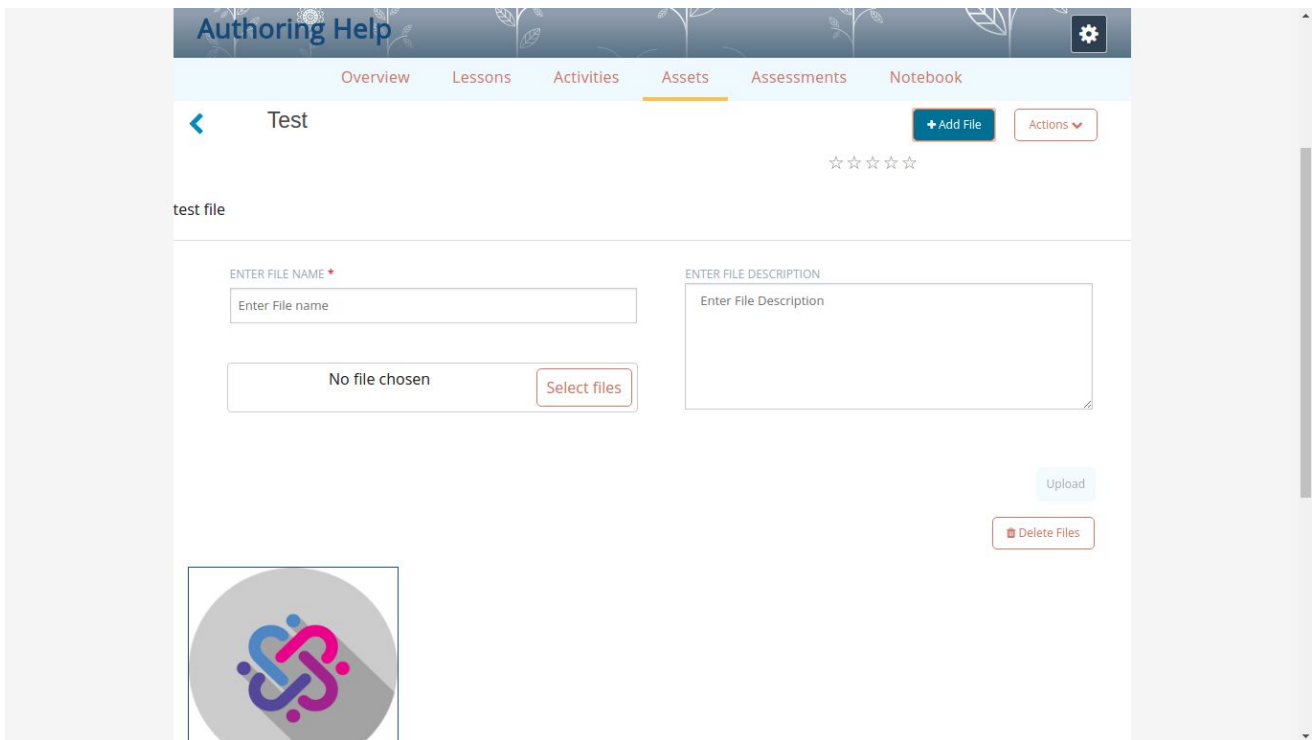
Authoring Help

Overview Lessons Activities Assets Assessments Notebook

Test

+ Add File

Actions

☆☆☆☆☆

test file

ENTER FILE NAME *

Enter File name

No file chosen

Select files

ENTER FILE DESCRIPTION

Enter File Description

Upload

Delete Files